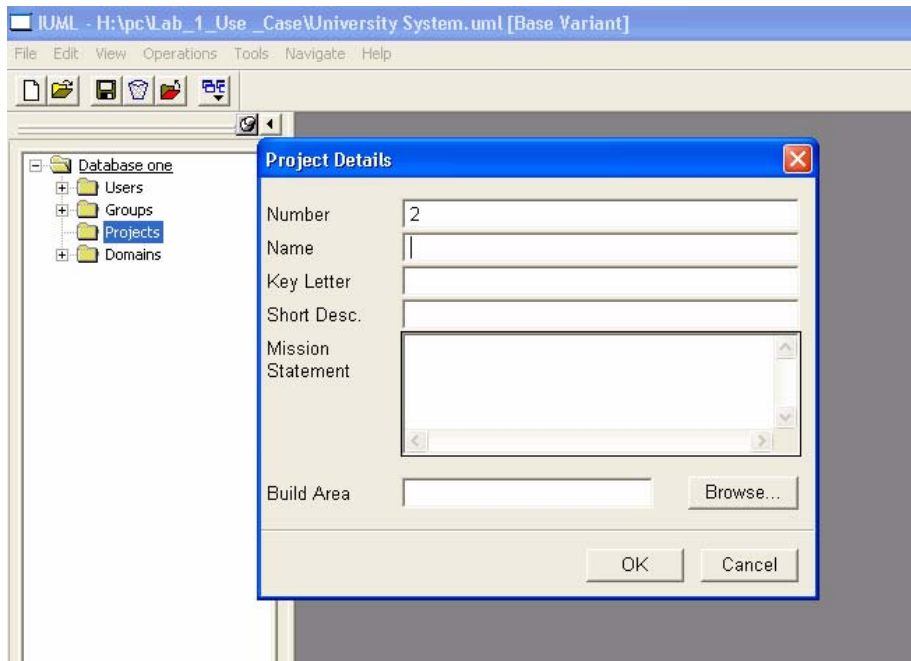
IUML - H:\pc\Lab_1_Use _Case\University System.uml [Base Variant]

File Edit View Operations Tools Navigate Help

Database one
Users
Groups
Projects
Domains

Project Details

Number 2
Name
Key Letter
Short Desc.
Mission Statement

Build Area
Browse...

OK
Cancel